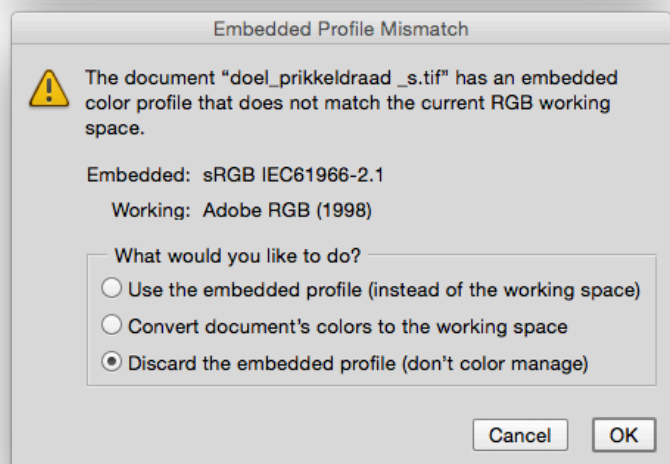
Embedded Profile Mismatch

The document “doel_prikkeldraad _s.tif” has an embedded color profile that does not match the current RGB working space.

Embedded: sRGB IEC61966-2.1

Working: Adobe RGB (1998)

What would you like to do?

Use the embedded profile (instead of the working space)

Convert document’s colors to the working space

Discard the embedded profile (don’t color manage)

Cancel

OK